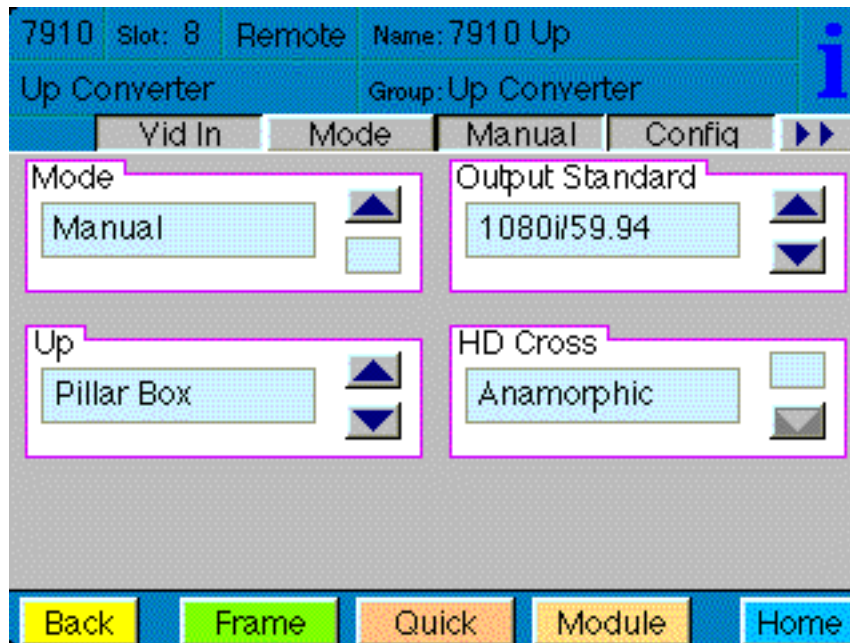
7910 Slot: 8 Remote Name: 7910 Up

Up Converter Group: Up Converter

i

Vid In | Mode | Manual | Config | ▶▶

Mode
Manual

Output Standard
1080i/59.94

Up
Pillar Box

HD Cross
Anamorphic

Back | Frame | Quick | Module | Home